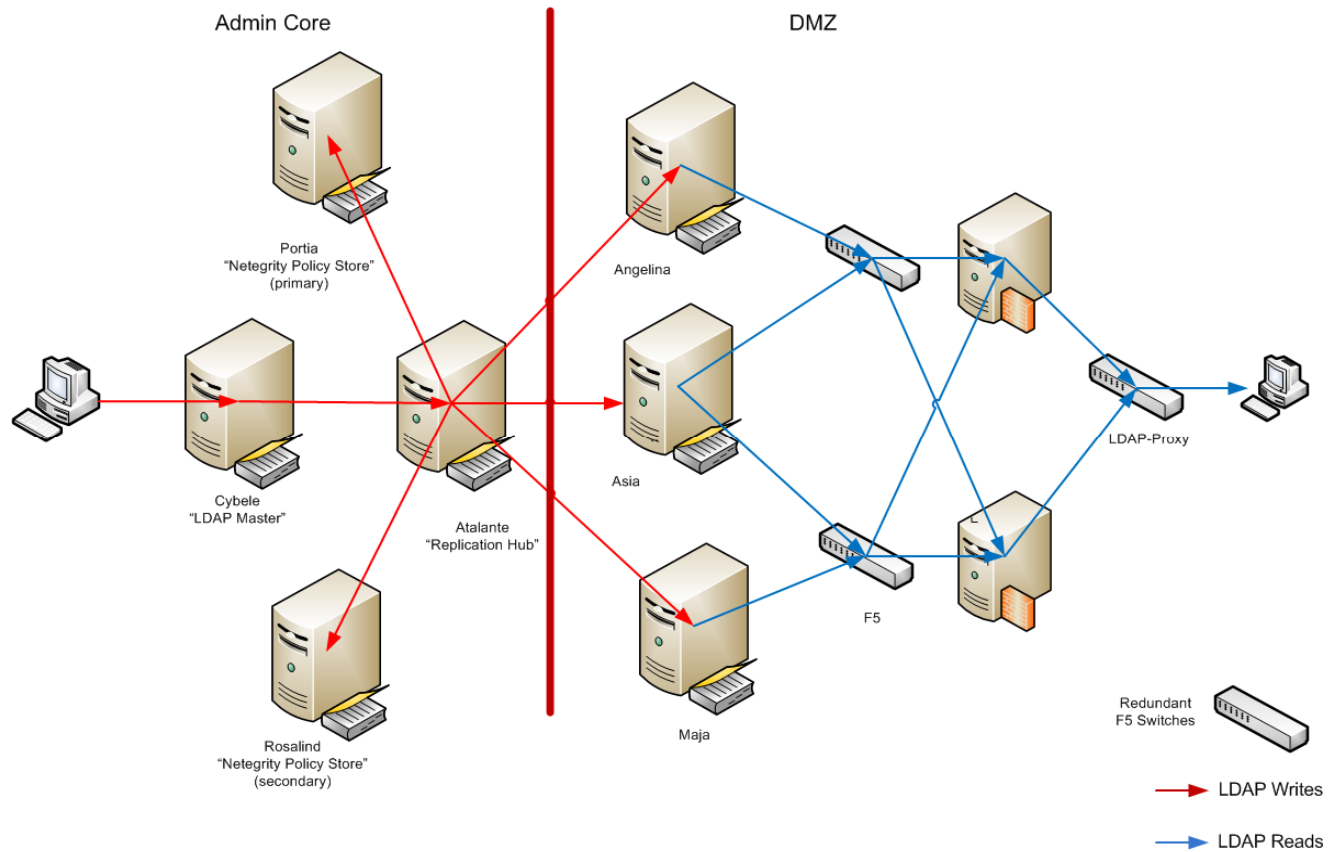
Admin Core

DMZ

Portia
“Netegrity Policy Store”
(primary)

Cybele
“LDAP Master”

Atalante
“Replication Hub”

Rosalind
“Netegrity Policy Store”
(secondary)

Angelina

Asia

Maja

F5

LDAP-Proxy

Redundant
F5 Switches

LDAP Writes

LDAP Reads